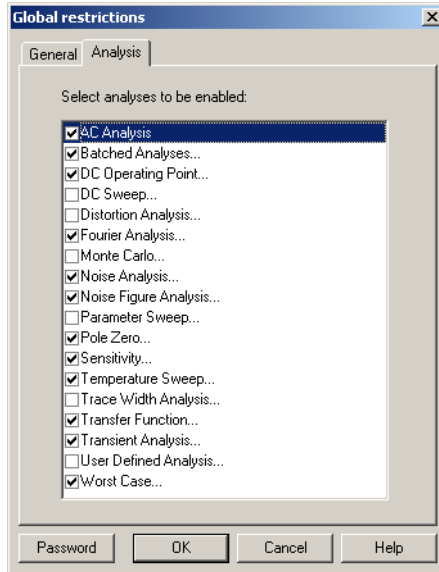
Global restrictions

X

General | Analysis

Select analyses to be enabled:

☑ AC Analysis
☑ Batched Analyses...
☑ DC Operating Point...
☐ DC Sweep...
☐ Distortion Analysis...
☑ Fourier Analysis...
☐ Monte Carlo...
☑ Noise Analysis...
☑ Noise Figure Analysis...
☐ Parameter Sweep...
☑ Pole Zero...
☑ Sensitivity...
☑ Temperature Sweep...
☐ Trace Width Analysis...
☑ Transfer Function...
☑ Transient Analysis...
☐ User Defined Analysis...
☑ Worst Case...

Password | OK | Cancel | Help